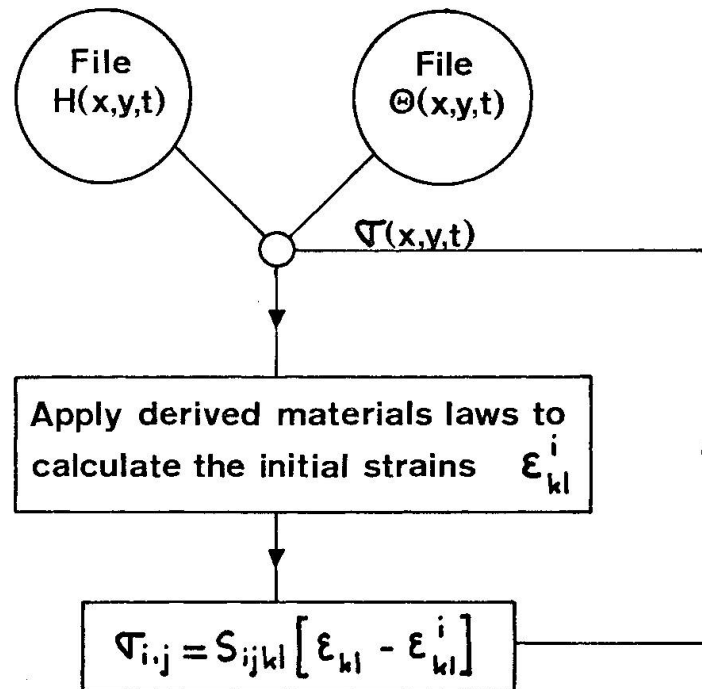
File
H(x,y,t)

File
Θ(x,y,t)

$\sigma(x,y,t)$

Apply derived materials laws to calculate the initial strains $\varepsilon_{kl}^{i}$

$\sigma_{i,j} = S_{ijkl}\left[\varepsilon_{kl} - \varepsilon_{kl}^{i}\right]$